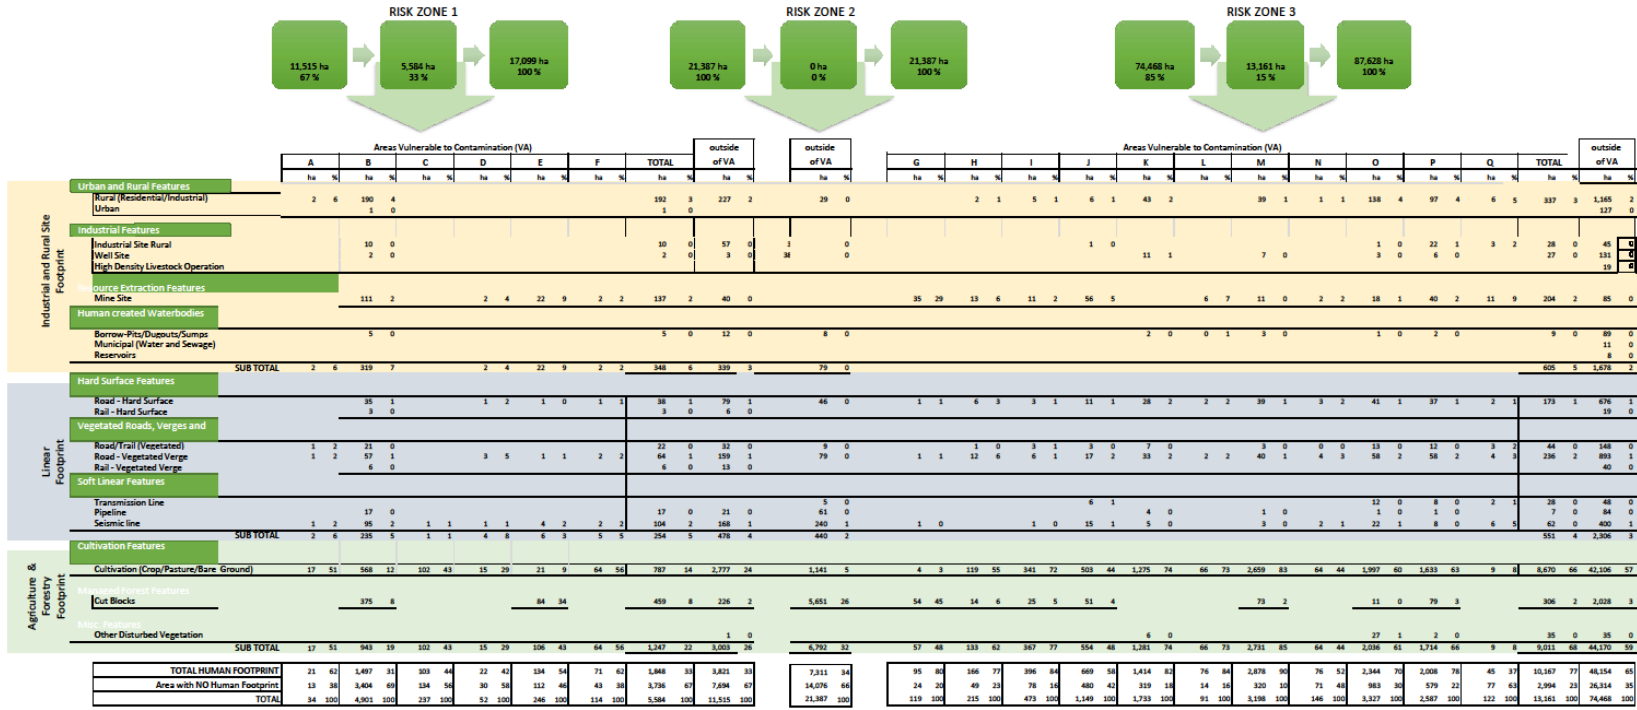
RISK ZONE 1

11,515 ha
67 %

5,584 ha
33 %

17,099 ha
100 %

RISK ZONE 2

21,387 ha
100 %

0 ha
0 %

21,387 ha
100 %

RISK ZONE 3

74,468 ha
85 %

13,161 ha
15 %

87,628 ha
100 %

Areas Vulnerable to Contamination (VA)

outside of VA

outside of VA

Areas Vulnerable to Contamination (VA)

outside of VA

A B C D E F TOTAL

G H I J K L M N O P Q TOTAL

ha %

Industrial and Rural Site Footprint

Urban and Rural Features
Rural (Residential/Industrial) 2 6 190 4 192 3 227 2 29 0 2 1 5 1 6 1 43 2 39 1 1 1 138 4 97 4 6 5 337 3 1,165 2
Urban 1 0 1 0 127 0

Industrial Features
Industrial Site Rural 10 0 10 0 57 0 3 0 1 0 1 0 22 1 3 2 28 0 45 0
Well Site 2 0 2 0 3 0 38 0 11 1 7 0 3 0 6 0 27 0 131 0
High Density Livestock Operation 19 0

Resource Extraction Features
Mine Site 111 2 2 4 22 9 2 2 137 2 40 0 35 29 13 6 11 2 56 5 6 7 11 0 2 2 18 1 40 2 11 9 204 2 85 0

Human created Waterbodies
Borrow-Pits/Dugouts/Sumps 5 0 5 0 12 0 8 0 2 0 0 1 3 0 1 0 2 0 9 0 89 0
Municipal (Water and Sewage) 11 0
Reservoirs 8 0
SUB TOTAL 2 6 319 7 2 4 22 9 2 2 348 6 339 3 79 0 605 5 1,678 2

Linear Footprint

Hard Surface Features
Road - Hard Surface 35 1 1 2 1 0 1 1 38 1 79 1 46 0 1 1 6 3 3 1 11 1 28 2 2 2 39 1 3 2 41 1 37 1 2 1 173 1 676 1
Rail - Hard Surface 3 0 3 0 6 0 19 0

Vegetated Roads, Verges and
Road/Trail (Vegetated) 1 2 21 0 22 0 32 0 9 0 1 0 3 1 3 0 7 0 3 0 0 0 13 0 12 0 3 2 44 0 148 0
Road - Vegetated Verge 1 2 57 1 3 5 1 1 2 2 64 1 159 1 79 0 1 1 12 6 6 1 17 2 33 2 2 2 40 1 4 3 58 2 58 2 4 3 236 2 893 1
Rail - Vegetated Verge 6 0 6 0 13 0 40 0

Soft Linear Features
Transmission Line 5 0 6 1 12 0 8 0 2 1 28 0 48 0
Pipeline 17 0 17 0 21 0 61 0 4 0 1 0 1 0 1 0 7 0 84 0
Seismic line 1 2 95 2 1 1 1 1 4 2 2 2 104 2 168 1 240 1 1 0 1 0 15 1 5 0 3 0 2 1 22 1 8 0 6 5 62 0 400 1
SUB TOTAL 2 6 235 5 1 1 4 8 6 3 5 5 254 5 478 4 440 2 551 4 2,306 3

Agriculture & Forestry Footprint

Cultivation Features
Cultivation (Crop/Pasture/Bare Ground) 17 51 568 12 102 43 15 29 21 9 64 56 787 14 2,777 24 1,141 5 4 3 119 55 341 72 503 44 1,275 74 66 73 2,659 83 64 44 1,997 60 1,633 63 9 8 8,670 66 42,106 57

Managed Forest Features
Cut Blocks 375 8 84 34 459 8 226 2 5,651 26 54 45 14 6 25 5 51 4 73 2 11 0 79 3 306 2 2,028 3

Misc. Features
Other Disturbed Vegetation 1 0 6 0 27 1 2 0 35 0 35 0
SUB TOTAL 17 51 943 19 102 43 15 29 106 43 64 56 1,247 22 3,003 26 6,792 32 57 48 133 62 367 77 554 48 1,281 74 66 73 2,731 85 64 44 2,036 61 1,714 66 9 8 9,011 68 44,170 59

TOTAL HUMAN FOOTPRINT 21 62 1,497 31 103 44 22 42 134 54 71 62 1,848 33 3,821 33 7,311 34 95 80 166 77 396 84 669 58 1,414 82 76 84 2,878 90 76 52 2,344 70 2,008 78 45 37 10,167 77 48,154 65
Area with NO Human Footprint 13 38 3,404 69 134 56 30 58 112 46 43 38 3,736 67 7,694 67 14,076 66 24 20 49 23 78 16 480 42 319 18 14 16 320 10 71 48 983 30 579 22 77 63 2,994 23 26,314 35
TOTAL 34 100 4,901 100 237 100 52 100 246 100 114 100 5,584 100 11,515 100 21,387 100 119 100 215 100 473 100 1,149 100 1,733 100 91 100 3,198 100 146 100 3,327 100 2,587 100 122 100 13,161 100 74,468 100